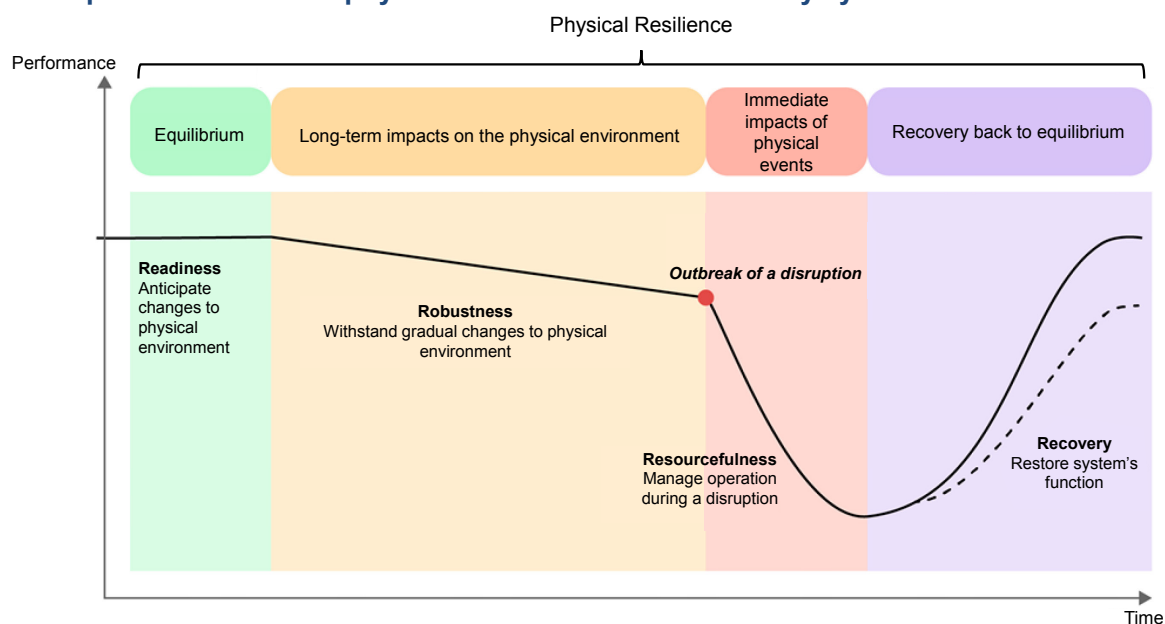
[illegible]

Physical Resilience

Performance

Equilibrium

Long-term impacts on the physical environment

Immediate impacts of physical events

Recovery back to equilibrium

Readiness
Anticipate changes to physical environment

Robustness
Withstand gradual changes to physical environment

Outbreak of a disruption

Resourcefulness
Manage operation during a disruption

Recovery
Restore system's function

Time